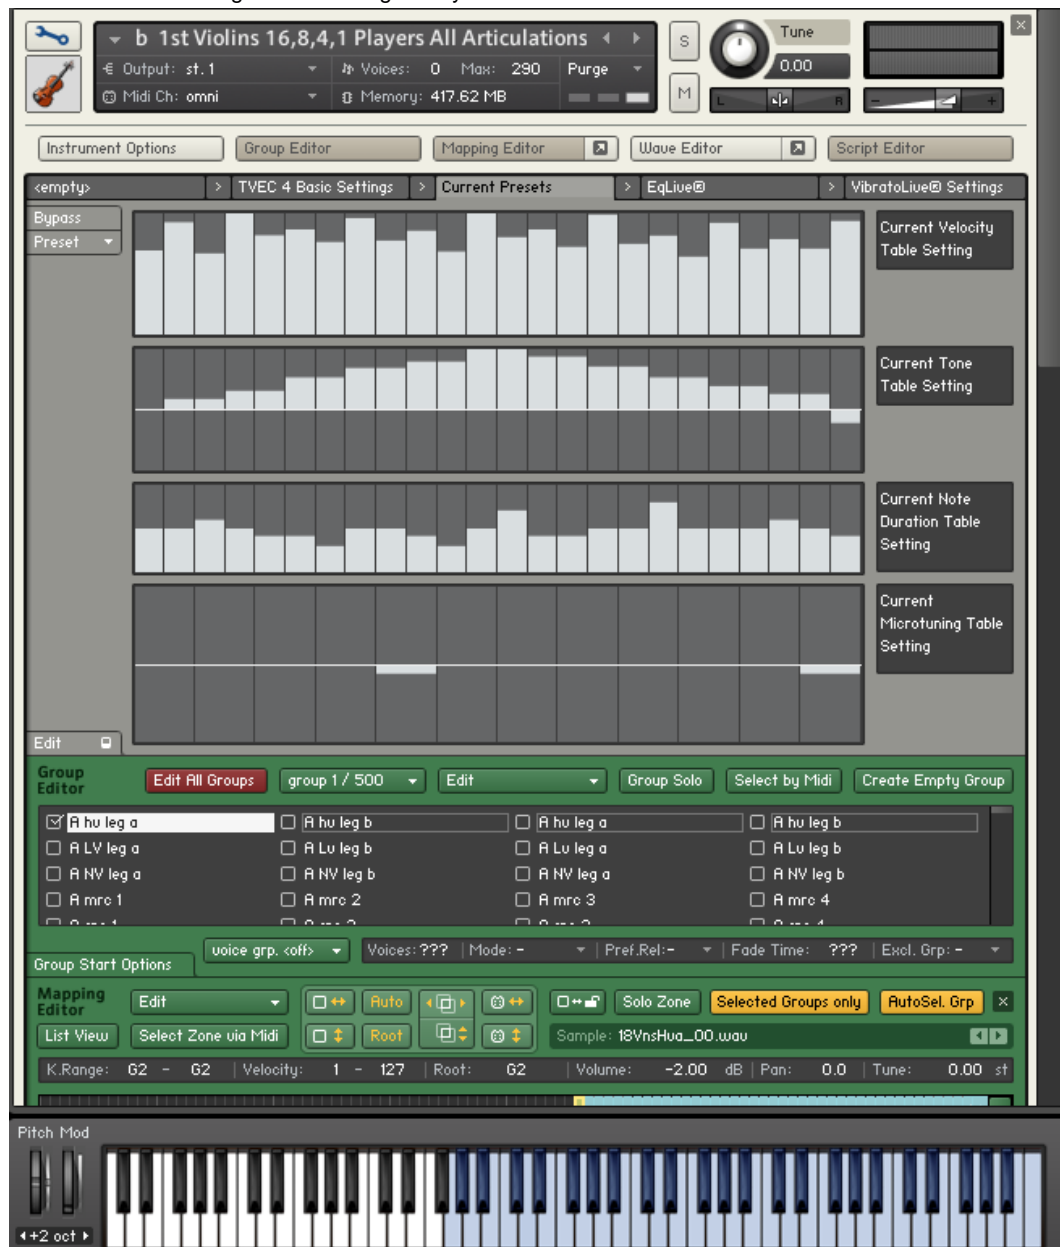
b 1st Violins 16,8,4,1 Players All Articulations
Output: st. 1
Voices: 0 Max: 290
Purge
Midi Ch: omni
Memory: 417.62 MB
S
M
Tune
0.00
L
R

Instrument Options
Group Editor
Mapping Editor
Wave Editor
Script Editor

<empty>
TVEC 4 Basic Settings
Current Presets
EqLive®
VibratoLive® Settings

Bypass
Preset

Current Velocity Table Setting

Current Tone Table Setting

Current Note Duration Table Setting

Current Microtuning Table Setting

Edit

Group Editor
Edit All Groups
group 1 / 500
Edit
Group Solo
Select by Midi
Create Empty Group

A hv leg a
A hv leg b
A hv leg a
A hv leg b
A LV leg a
A Lv leg b
A Lv leg a
A Lv leg b
A NV leg a
A NV leg b
A NV leg a
A NV leg b
A mrc 1
A mrc 2
A mrc 3
A mrc 4

Group Start Options
voice grp. <off>
Voices: ???
Mode: -
Pref.Rel.: -
Fade Time: ???
Excl. Grp: -

Mapping Editor
Edit
Auto
Root
Solo Zone
Selected Groups only
AutoSel. Grp
List View
Select Zone via Midi
Sample: 18VnsHva_00.wav

K.Range: G2 - G2
Velocity: 1 - 127
Root: G2
Volume: -2.00 dB
Pan: 0.0
Tune: 0.00 st

Pitch Mod
+2 oct